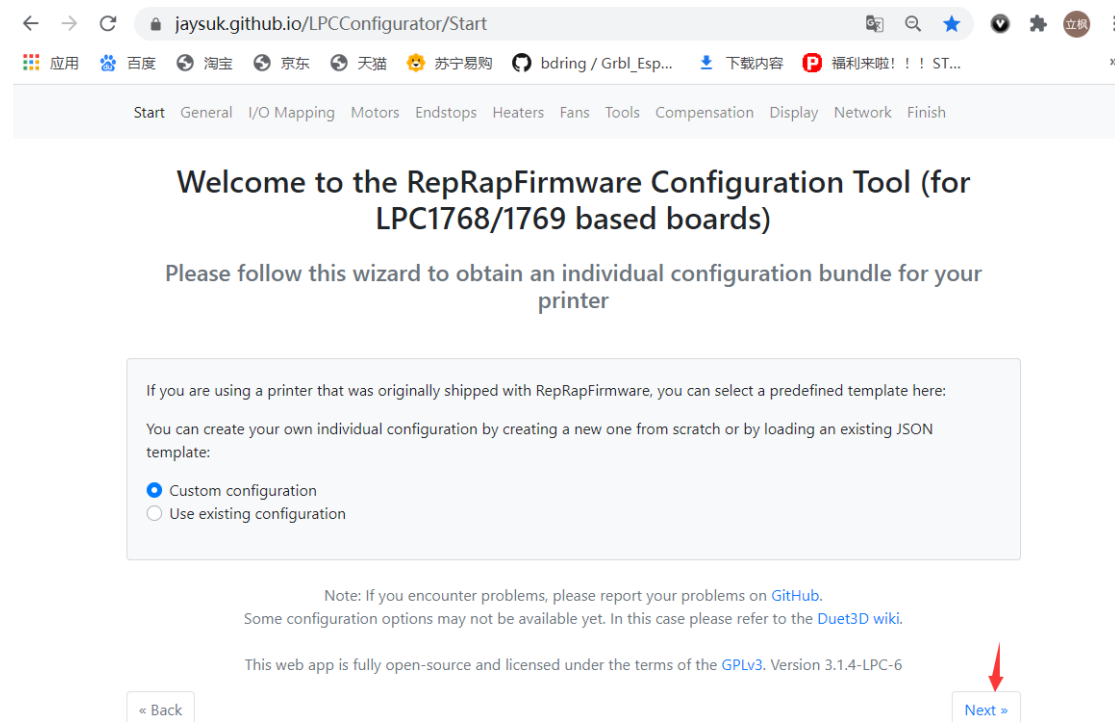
jaysuk.github.io/LPCConfigurator/Start

应用 百度 淘宝 京东 天猫 苏宁易购 bdring / Grbl_Esp... 下载内容 福利来啦！！！ST...

立枫

Start General I/O Mapping Motors Endstops Heaters Fans Tools Compensation Display Network Finish

Welcome to the RepRapFirmware Configuration Tool (for LPC1768/1769 based boards)

Please follow this wizard to obtain an individual configuration bundle for your printer

If you are using a printer that was originally shipped with RepRapFirmware, you can select a predefined template here:

You can create your own individual configuration by creating a new one from scratch or by loading an existing JSON template:

Custom configuration
Use existing configuration

Note: If you encounter problems, please report your problems on GitHub.
Some configuration options may not be available yet. In this case please refer to the Duet3D wiki.

This web app is fully open-source and licensed under the terms of the GPLv3. Version 3.1.4-LPC-6

« Back

Next »